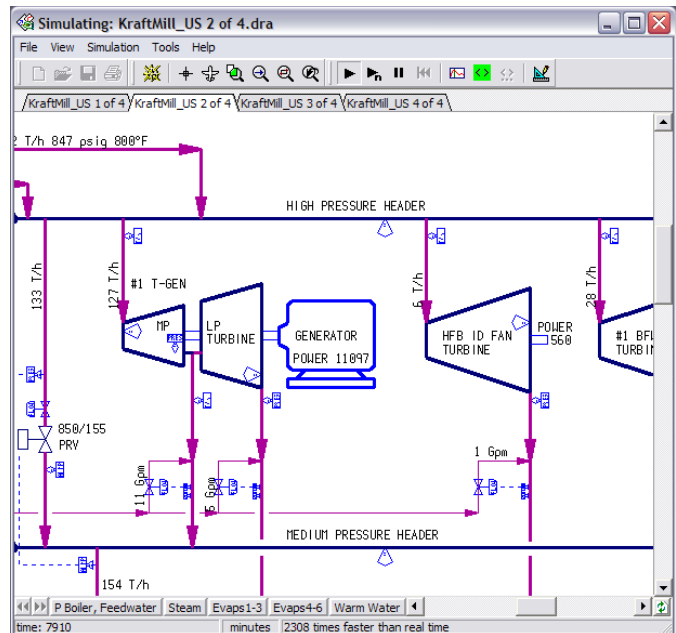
Simulating: KraftMill_US 2 of 4.dra

File View Simulation Tools Help

KraftMill_US 1 of 4 KraftMill_US 2 of 4 KraftMill_US 3 of 4 KraftMill_US 4 of 4

2 T/h 847 psig 800°F

HIGH PRESSURE HEADER

133 T/h

127 T/h

#1 T-GEN

MP

LP TURBINE

GENERATOR

POWER 11097

6 T/h

HFB ID FAN TURBINE

POWER 560

28 T/h

#1 BFW TURBIN

850/155 PRV

11.6gpm

16 Gpm

1 Gpm

MEDIUM PRESSURE HEADER

154 T/h

P Boiler, Feedwater Steam Evaps1-3 Evaps4-6 Warm Water

time: 7910 minutes 2308 times faster than real time